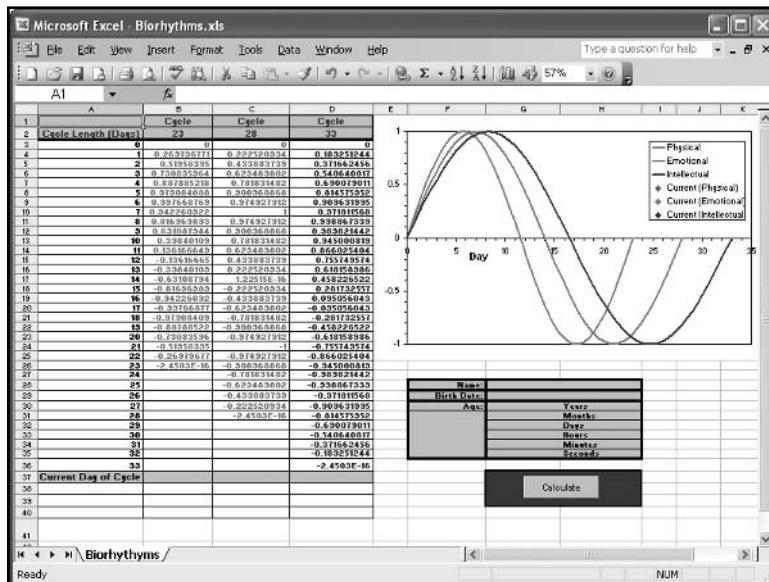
Microsoft Excel - Biorhythms.xls

File Edit View Insert Format Tools Data Window Help

Type a question for help

57%

A1

| | A | B | C | D |
|---|---|---|---|---|
| 1 | | Cycle | Cycle | Cycle |
| 2 | Cycle Length (Days) | 23 | 28 | 33 |
| 3 | 0 | 0 | 0 | 0 |
| 4 | 1 | 0.269796771 | 0.222520934 | 0.189251244 |
| 5 | 2 | 0.51958395 | 0.433883739 | 0.371662456 |
| 6 | 3 | 0.730835964 | 0.623489802 | 0.540640817 |
| 7 | 4 | 0.887885218 | 0.781831482 | 0.690079011 |
| 8 | 5 | 0.979084088 | 0.900968868 | 0.814575952 |
| 9 | 6 | 0.997668769 | 0.974927912 | 0.909631995 |
| 10 | 7 | 0.942260922 | 1 | 0.971811568 |
| 11 | 8 | 0.816969893 | 0.974927912 | 0.998867339 |
| 12 | 9 | 0.631087944 | 0.900968868 | 0.989821442 |
| 13 | 10 | 0.39840109 | 0.781831482 | 0.945000819 |
| 14 | 11 | 0.136166649 | 0.623489802 | 0.866025404 |
| 15 | 12 | -0.13616665 | 0.433883739 | 0.755749574 |
| 16 | 13 | -0.39840109 | 0.222520934 | 0.618158986 |
| 17 | 14 | -0.63108794 | 1.22515E-16 | 0.458226522 |
| 18 | 15 | -0.81696989 | -0.222520934 | 0.281732557 |
| 19 | 16 | -0.94226092 | -0.433883739 | 0.095056043 |
| 20 | 17 | -0.99766877 | -0.623489802 | -0.095056043 |
| 21 | 18 | -0.97908409 | -0.781831482 | -0.281732557 |
| 22 | 19 | -0.88788522 | -0.900968868 | -0.458226522 |
| 23 | 20 | -0.73083596 | -0.974927912 | -0.618158986 |
| 24 | 21 | -0.51958395 | -1 | -0.755749574 |
| 25 | 22 | -0.26979677 | -0.974927912 | -0.866025404 |
| 26 | 23 | -2.4503E-16 | -0.900968868 | -0.945000819 |
| 27 | 24 | | -0.781831482 | -0.989821442 |
| 28 | 25 | | -0.623489802 | -0.998867339 |
| 29 | 26 | | -0.433883739 | -0.971811568 |
| 30 | 27 | | -0.222520934 | -0.909631995 |
| 31 | 28 | | -2.4503E-16 | -0.814575952 |
| 32 | 29 | | | -0.690079011 |
| 33 | 30 | | | -0.540640817 |
| 34 | 31 | | | -0.371662456 |
| 35 | 32 | | | -0.189251244 |
| 36 | 33 | | | -2.4503E-16 |
| 37 | Current Day of Cycle | | | |

1
0.5
0
-0.5
-1
5 10 15 20 25 30 35
Day

Physical
Emotional
Intellectual
Current (Physical)
Current (Emotional)
Current (Intellectual)

Name:
Birth Date:
Age:
Years
Months
Days
Hours
Minutes
Seconds

Calculate

Biorhythms

Ready
NUM